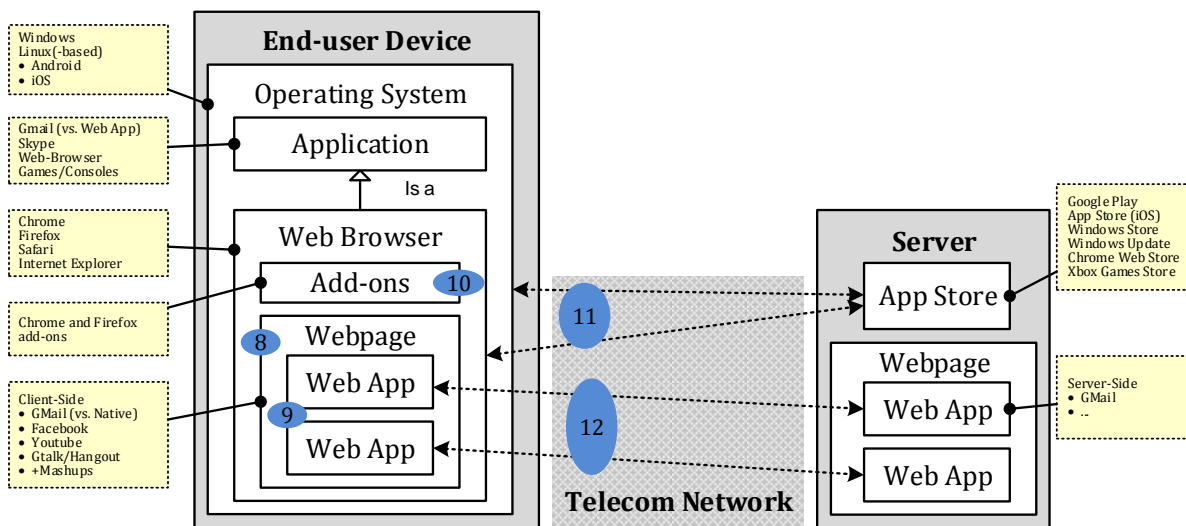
Windows
Linux(-based)
• Android
• iOS

Gmail (vs. Web App)
Skype
Web-Browser
Games/Consoles

Chrome
Firefox
Safari
Internet Explorer

Chrome and Firefox add-ons

Client-Side
• GMail (vs. Native)
• Facebook
• Youtube
• Gtalk/Hangout
• +Mashups

End-user Device

Operating System

Application

Is a

Web Browser

Add-ons

10

8

Webpage

Web App

9

Web App

11

12

Telecom Network

Server

App Store

Webpage

Web App

Web App

Google Play
App Store (iOS)
Windows Store
Windows Update
Chrome Web Store
Xbox Games Store

Server-Side
• GMail
• ..